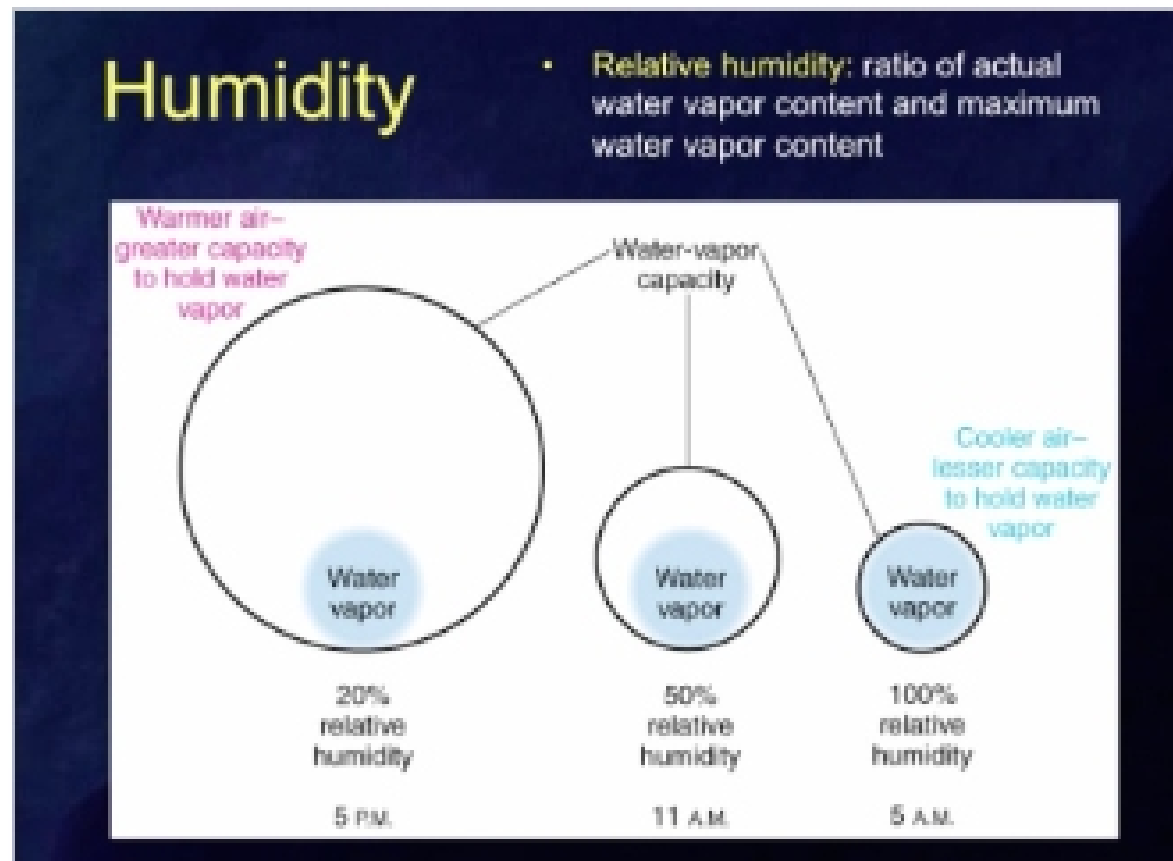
Humidity

• Relative humidity: ratio of actual water vapor content and maximum water vapor content

Warmer air– greater capacity to hold water vapor

Water-vapor capacity

Cooler air– lesser capacity to hold water vapor

Water vapor

Water vapor

Water vapor

20% relative humidity

50% relative humidity

100% relative humidity

5 P.M.

11 A.M.

5 A.M.